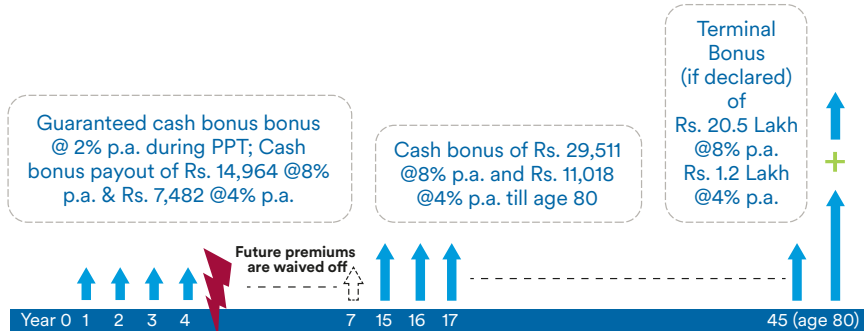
Guaranteed cash bonus bonus @ 2% p.a. during PPT; Cash bonus payout of Rs. 14,964 @8% p.a. & Rs. 7,482 @4% p.a.

Cash bonus of Rs. 29,511 @8% p.a. and Rs. 11,018 @4% p.a. till age 80

Terminal Bonus (if declared) of Rs. 20.5 Lakh @8% p.a. Rs. 1.2 Lakh @4% p.a.

+

Future premiums are waived off

Year 0 1 2 3 4 7 15 16 17 45 (age 80)